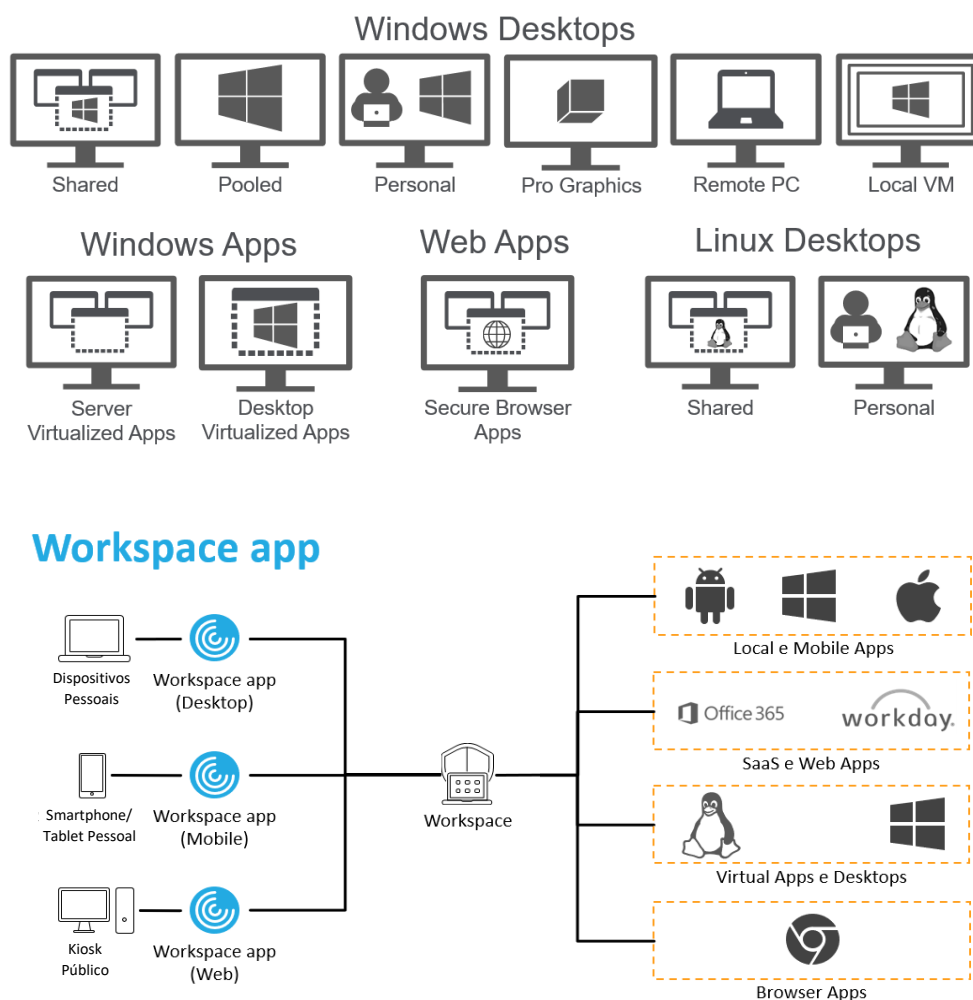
Windows Desktops

Shared
Pooled
Personal
Pro Graphics
Remote PC
Local VM

Windows Apps

Server Virtualized Apps
Desktop Virtualized Apps

Web Apps

Secure Browser Apps

Linux Desktops

Shared
Personal

Workspace app

Dispositivos Pessoais
Workspace app (Desktop)

Smartphone/ Tablet Pessoal
Workspace app (Mobile)

Kiosk Público
Workspace app (Web)

Workspace

Local e Mobile Apps

Office 365
workday.
SaaS e Web Apps

Virtual Apps e Desktops

Browser Apps